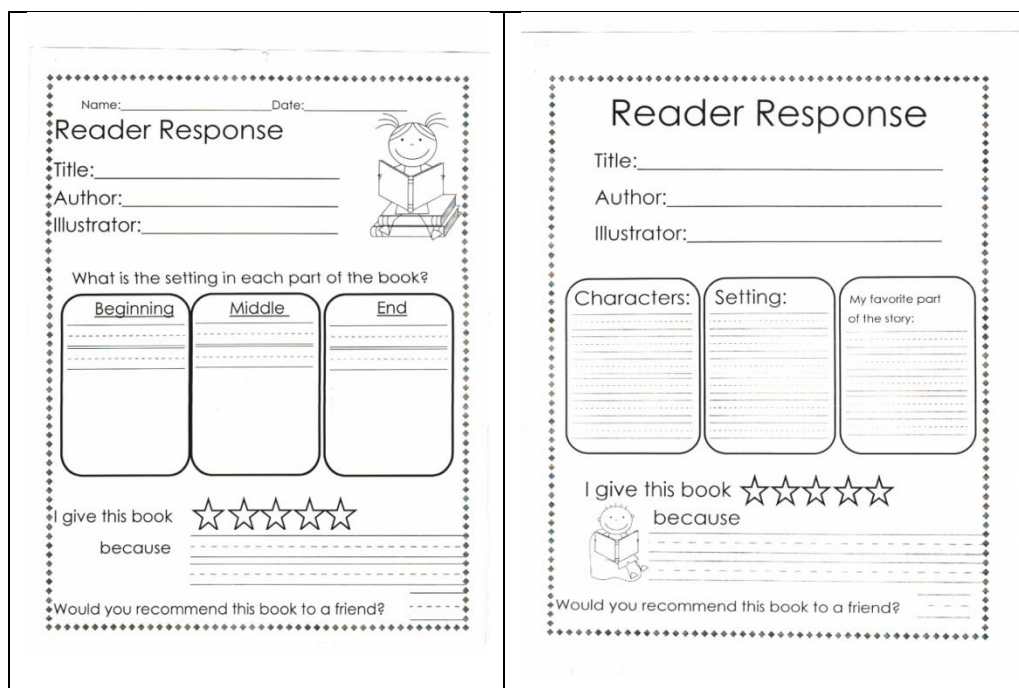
Name:\_\_\_\_\_\_\_\_\_\_\_\_\_\_\_\_\_\_\_\_\_\_Date:\_\_\_\_\_\_\_\_\_\_\_\_\_\_

Reader Response

Title:\_\_\_\_\_\_\_\_\_\_\_\_\_\_\_\_\_\_\_\_\_\_\_\_\_\_

Author:\_\_\_\_\_\_\_\_\_\_\_\_\_\_\_\_\_\_\_\_\_\_\_\_

Illustrator:\_\_\_\_\_\_\_\_\_\_\_\_\_\_\_\_\_\_\_\_\_\_

What is the setting in each part of the book?

Beginning

Middle

End

I give this book ☆☆☆☆☆

because

Would you recommend this book to a friend?

Reader Response

Title:\_\_\_\_\_\_\_\_\_\_\_\_\_\_\_\_\_\_\_\_\_\_\_\_\_\_

Author:\_\_\_\_\_\_\_\_\_\_\_\_\_\_\_\_\_\_\_\_\_\_\_\_

Illustrator:\_\_\_\_\_\_\_\_\_\_\_\_\_\_\_\_\_\_\_\_\_\_

Characters:

Setting:

My favorite part of the story:

I give this book ☆☆☆☆☆

because

Would you recommend this book to a friend?